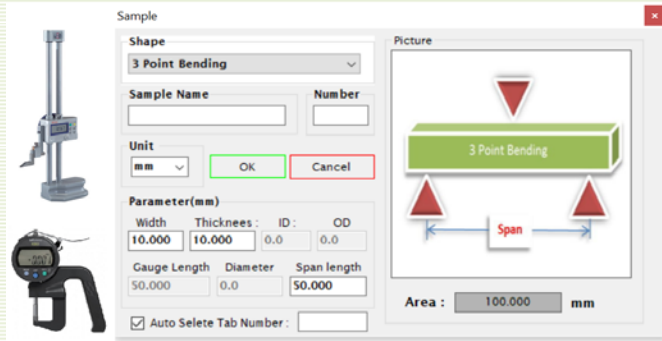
Sample

Shape
3 Point Bending

Sample Name

Number

Unit
mm

OK

Cancel

Parameter(mm)
Width
10.000
Thicknees :
10.000
ID :
0.0
OD
0.0

Gauge Length
50.000
Diameter
0.0
Span length
50.000

Auto Selete Tab Number :

Picture

3 Point Bending

Span

Area :
100.000
mm